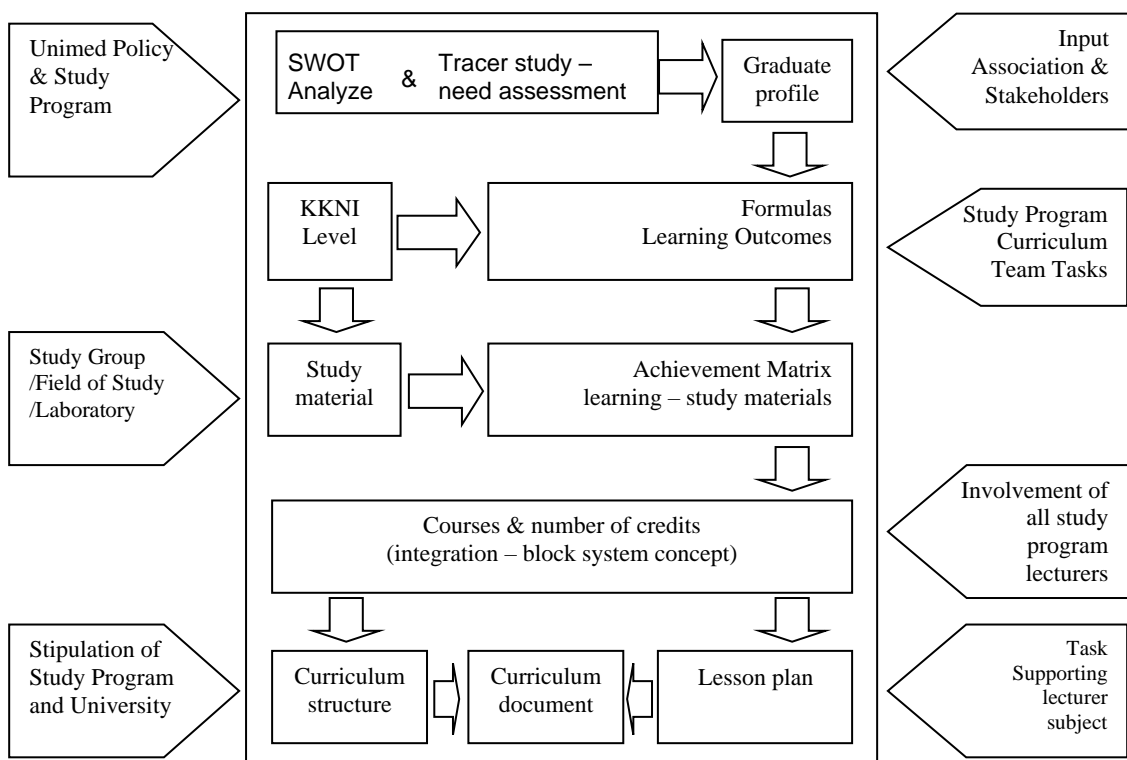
Unimed Policy & Study Program

SWOT Analyze & Tracer study – need assessment

Graduate profile

Input Association & Stakeholders

KKNI Level

Formulas Learning Outcomes

Study Program Curriculum Team Tasks

Study Group /Field of Study /Laboratory

Study material

Achievement Matrix learning – study materials

Courses & number of credits (integration – block system concept)

Involvement of all study program lecturers

Stipulation of Study Program and University

Curriculum structure

Curriculum document

Lesson plan

Task Supporting lecturer subject